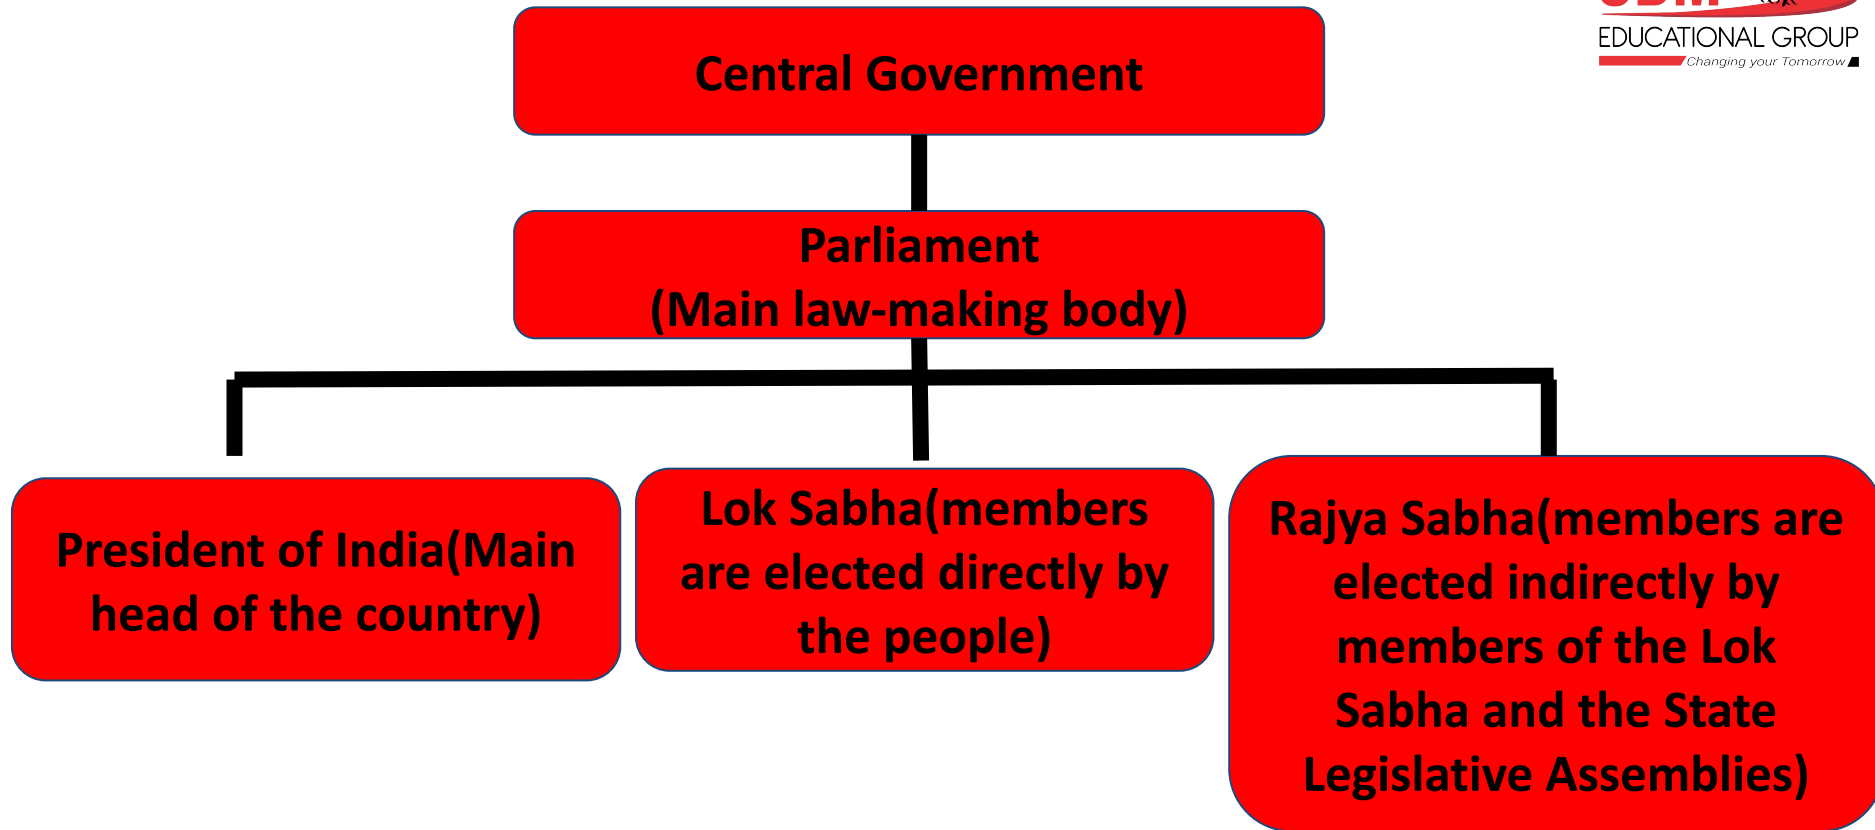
EDUCATIONAL GROUP
Changing your Tomorrow

Central Government

Parliament
(Main law-making body)

President of India(Main head of the country)

Lok Sabha(members are elected directly by the people)

Rajya Sabha(members are elected indirectly by members of the Lok Sabha and the State Legislative Assemblies)